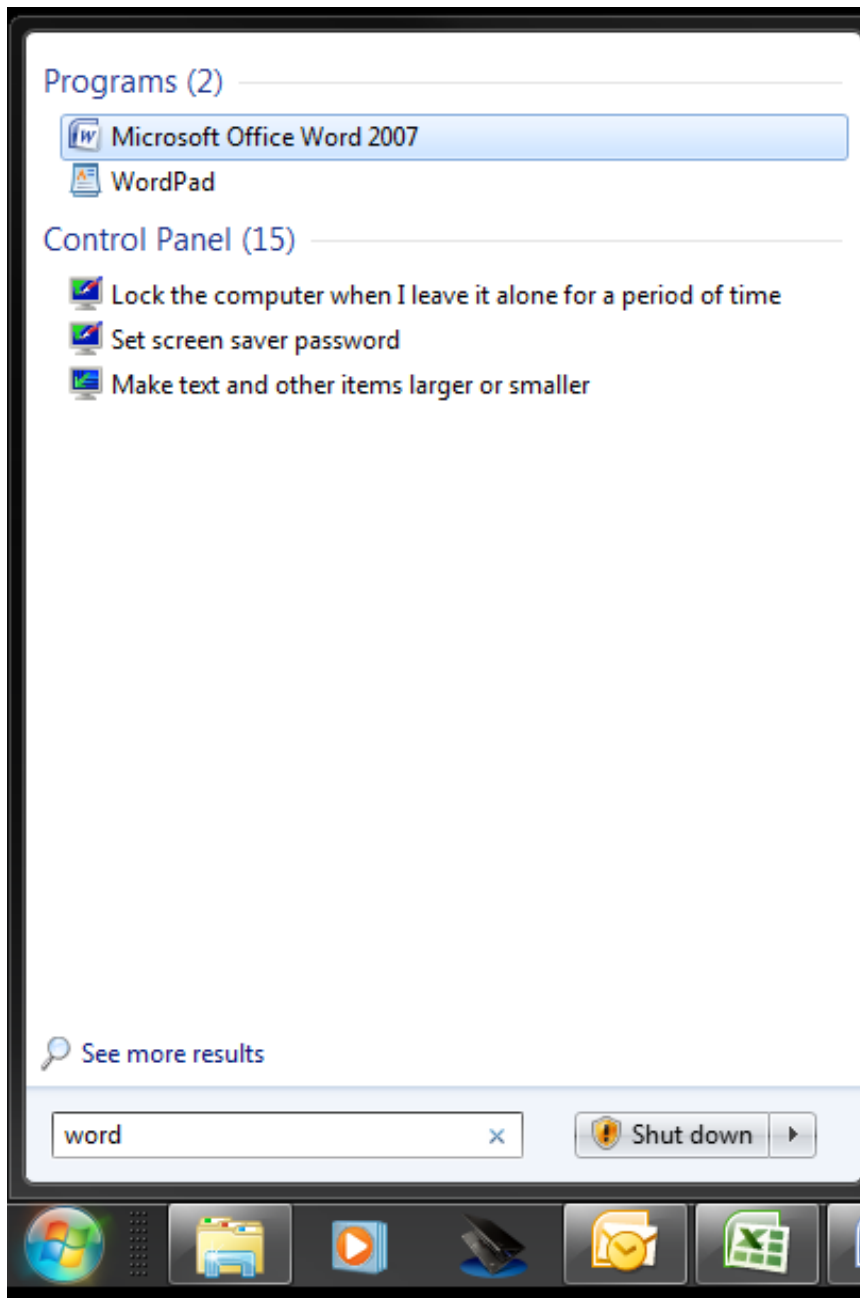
Programs (2)

Microsoft Office Word 2007

WordPad

Control Panel (15)

Lock the computer when I leave it alone for a period of time

Set screen saver password

Make text and other items larger or smaller

See more results

word ×

Shut down